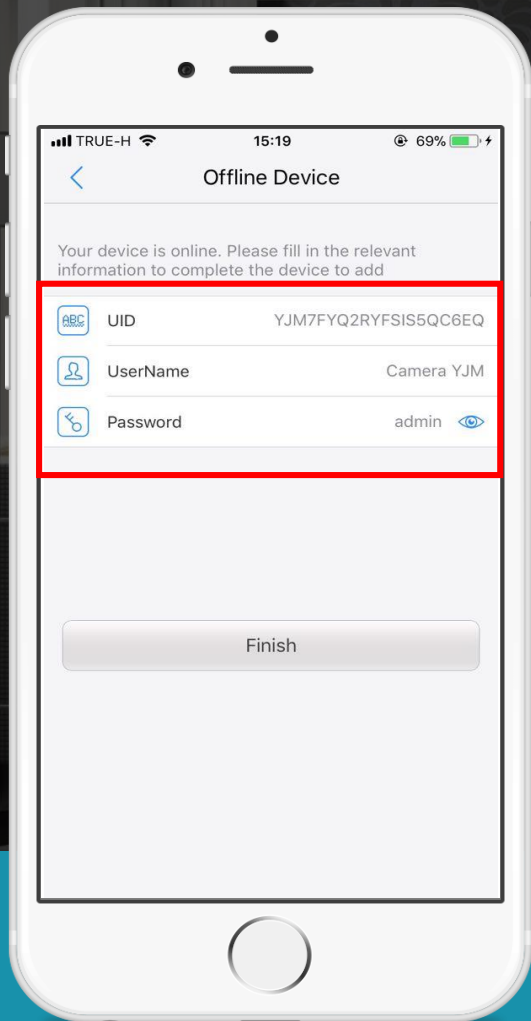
TRUE-H 15:19 69%

Offline Device

Your device is online. Please fill in the relevant information to complete the device to add

ABC UID YJM7FYQ2RYFSIS5QC6EQ

UserName Camera YJM

Password admin

Finish